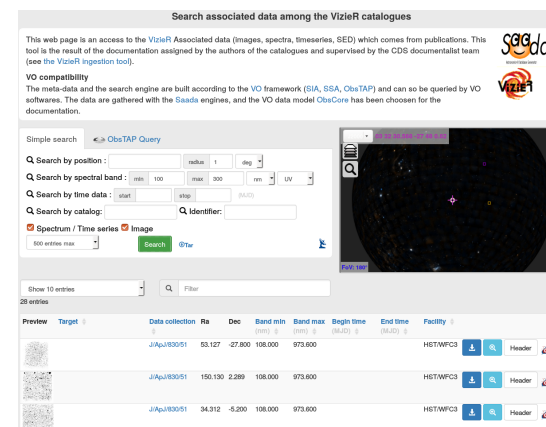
Search associated data among the VizieR catalogues

This web page is an access to the VizieR Associated data (images, spectra, timeseries, SED) which comes from publications. This tool is the result of the documentation assigned by the authors of the catalogues and supervised by the CDS documentalist team (see the VizieR ingestion tool).

VO compatibility
The meta-data and the search engine are built according to the VO framework (SIA, SSA, ObsTAP) and can so be queried by VO softwares. The data are gathered with the Saada engines, and the VO data model ObsCore has been choosen for the documentation.

Simple search | ObsTAP Query

Search by position : radius 1 deg
Search by spectral band : min 100 max 300 nm UV
Search by time data : start stop (MJD)
Search by catalog: Identifier:
Spectrum / Time series Image
500 entries max
Search ⊗Tar

FoV: 180°

Show 10 entries
Filter
28 entries

| Preview | Target | Data collection | Ra | Dec | Band min (nm) | Band max (nm) | Begin time (MJD) | End time (MJD) | Facility | | | |
|---|---|---|---|---|---|---|---|---|---|---|---|---|
| | | J/ApJ/830/51 | 53.127 | -27.800 | 108.000 | 973.600 | | | HST/WFC3 | | | Header |
| | | J/ApJ/830/51 | 150.130 | 2.289 | 108.000 | 973.600 | | | HST/WFC3 | | | Header |
| | | J/ApJ/830/51 | 34.312 | -5.200 | 108.000 | 973.600 | | | HST/WFC3 | | | Header |